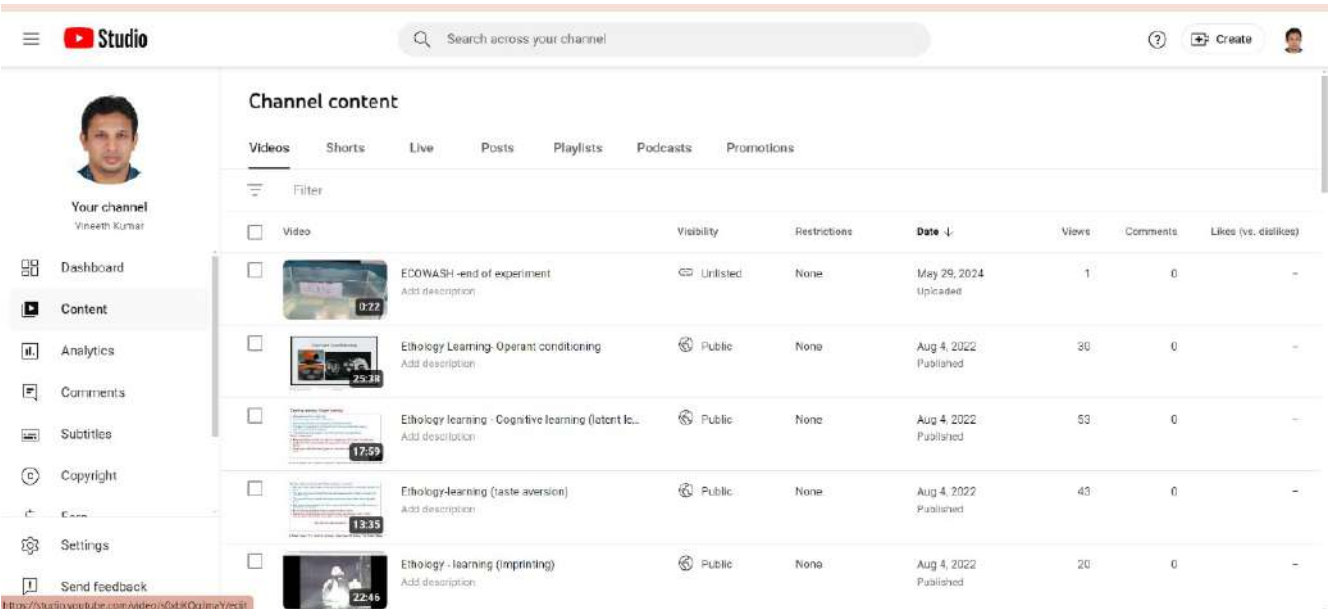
Studio

Search across your channel

Create

Your channel
Vineeth Kumar

Dashboard
Content
Analytics
Comments
Subtitles
Copyright
Earn
Settings
Send feedback

Channel content

Videos Shorts Live Posts Playlists Podcasts Promotions

Filter

| Video | Visibility | Restrictions | Date ↓ | Views | Comments | Likes (vs. dislikes) |
|---|---|---|---|---|---|---|
| 0:22 ECOWASH -end of experiment Add description | Unlisted | None | May 29, 2024 Uploaded | 1 | 0 | – |
| 25:38 Ethology Learning- Operant conditioning Add description | Public | None | Aug 4, 2022 Published | 30 | 0 | – |
| 17:59 Ethology learning - Cognitive learning (latent le... Add description | Public | None | Aug 4, 2022 Published | 53 | 0 | – |
| 13:35 Ethology-learning (taste aversion) Add description | Public | None | Aug 4, 2022 Published | 43 | 0 | – |
| 22:46 Ethology - learning (Imprinting) Add description | Public | None | Aug 4, 2022 Published | 20 | 0 | – |

https://studio.youtube.com/video/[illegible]/edit